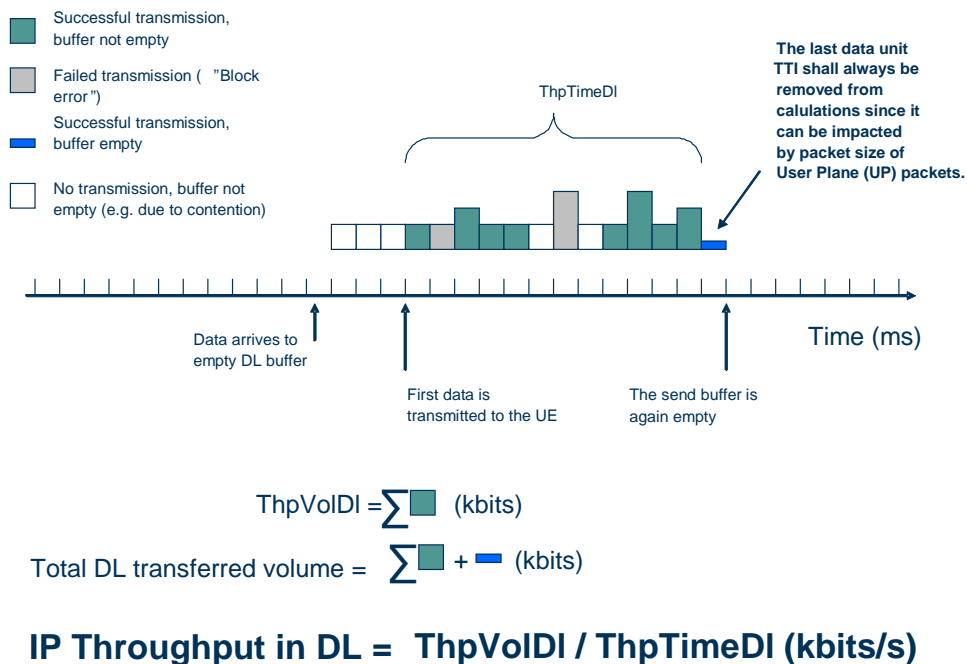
Successful transmission, buffer not empty

Failed transmission ( "Block error")

Successful transmission, buffer empty

No transmission, buffer not empty (e.g. due to contention)

ThpTimeDl

The last data unit TTI shall always be removed from calulations since it can be impacted by packet size of User Plane (UP) packets.

Data arrives to empty DL buffer

Time (ms)

First data is transmitted to the UE

The send buffer is again empty

ThpVolDl = $\sum$ (kbits)

Total DL transferred volume = $\sum$ + (kbits)

IP Throughput in DL = ThpVolDl / ThpTimeDl (kbits/s)